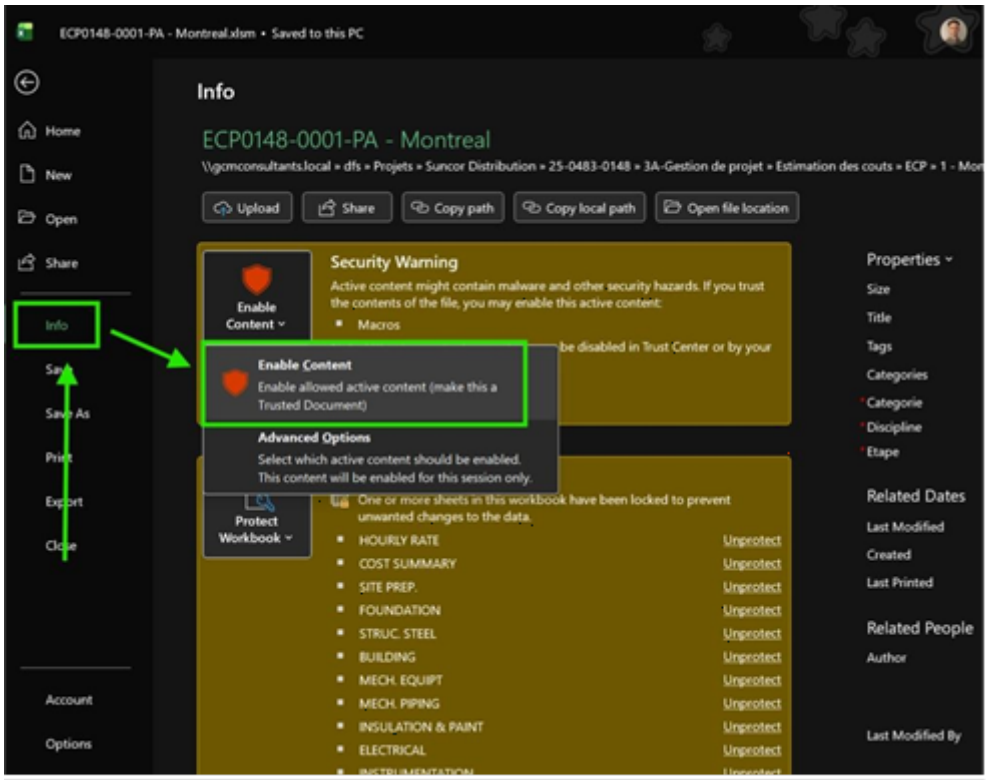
ECP0148-0001-PA - Montreal.xlsm • Saved to this PC

Home
New
Open
Share
Info
Save
Save As
Print
Export
Close
Account
Options

Info

ECP0148-0001-PA - Montreal

\\gcmconsultants.local » dfs » Projets » Suncor Distribution » 25-0483-0148 » 3A-Gestion de projet » Estimation des couts » ECP » 1 - Mon

Upload
Share
Copy path
Copy local path
Open file location

Enable Content ˅

Security Warning
Active content might contain malware and other security hazards. If you trust the contents of the file, you may enable this active content:
▪ Macros
be disabled in Trust Center or by your

Enable Content
Enable allowed active content (make this a Trusted Document)

Advanced Options
Select which active content should be enabled. This content will be enabled for this session only.

Protect Workbook ˅

One or more sheets in this workbook have been locked to prevent unwanted changes to the data.

| | |
|---|---|
| ▪ HOURLY RATE | Unprotect |
| ▪ COST SUMMARY | Unprotect |
| ▪ SITE PREP. | Unprotect |
| ▪ FOUNDATION | Unprotect |
| ▪ STRUC. STEEL | Unprotect |
| ▪ BUILDING | Unprotect |
| ▪ MECH. EQUIPT | Unprotect |
| ▪ MECH. PIPING | Unprotect |
| ▪ INSULATION & PAINT | Unprotect |
| ▪ ELECTRICAL | Unprotect |
| ▪ INSTRUMENTATION | Unprotect |

Properties ˅
Size
Title
Tags
Categories
*Categorie
*Discipline
*Etape

Related Dates
Last Modified
Created
Last Printed

Related People
Author

Last Modified By